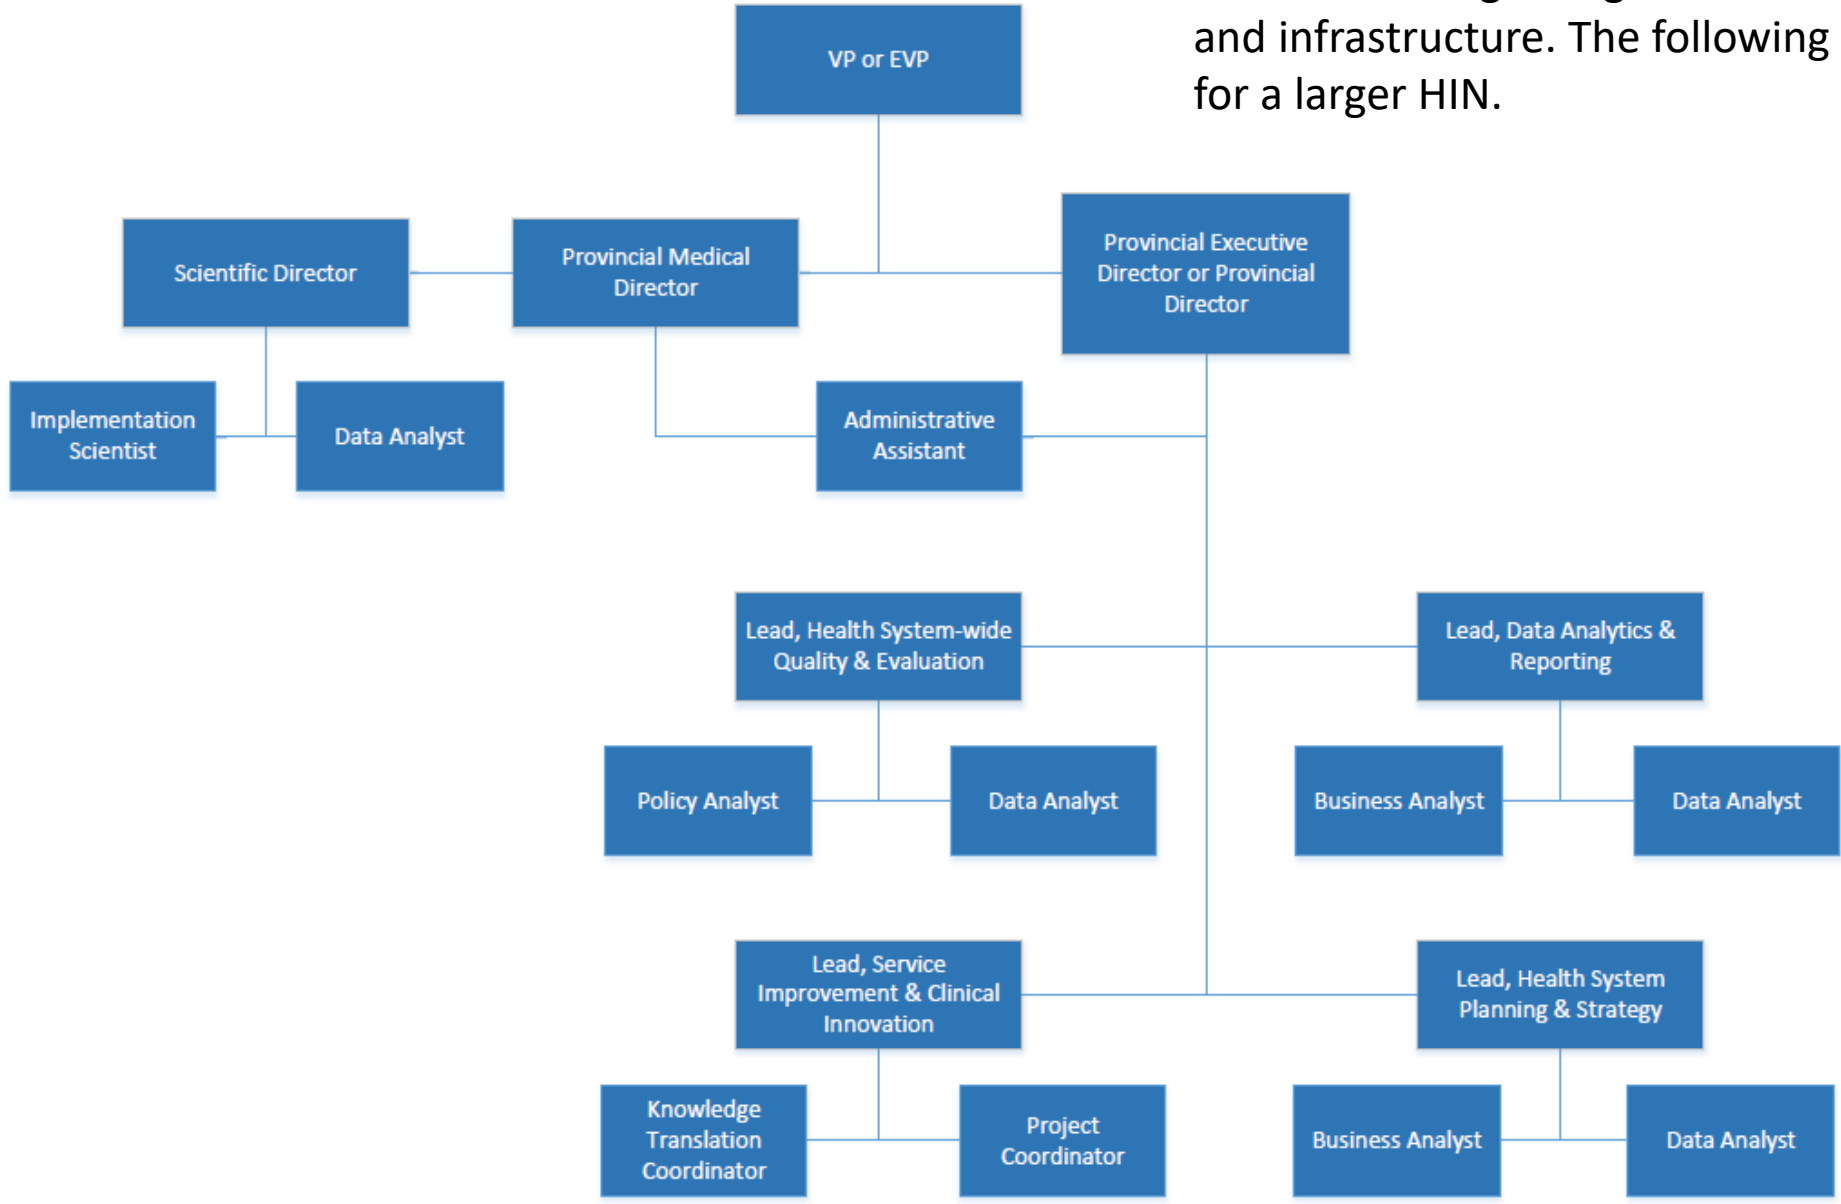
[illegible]
and infrastructure. The following for a larger HIN.

VP or EVP

Scientific Director

Provincial Medical Director

Provincial Executive Director or Provincial Director

Implementation Scientist

Data Analyst

Administrative Assistant

Lead, Health System-wide Quality & Evaluation

Lead, Data Analytics & Reporting

Policy Analyst

Data Analyst

Business Analyst

Data Analyst

Lead, Service Improvement & Clinical Innovation

Lead, Health System Planning & Strategy

Knowledge Translation Coordinator

Project Coordinator

Business Analyst

Data Analyst